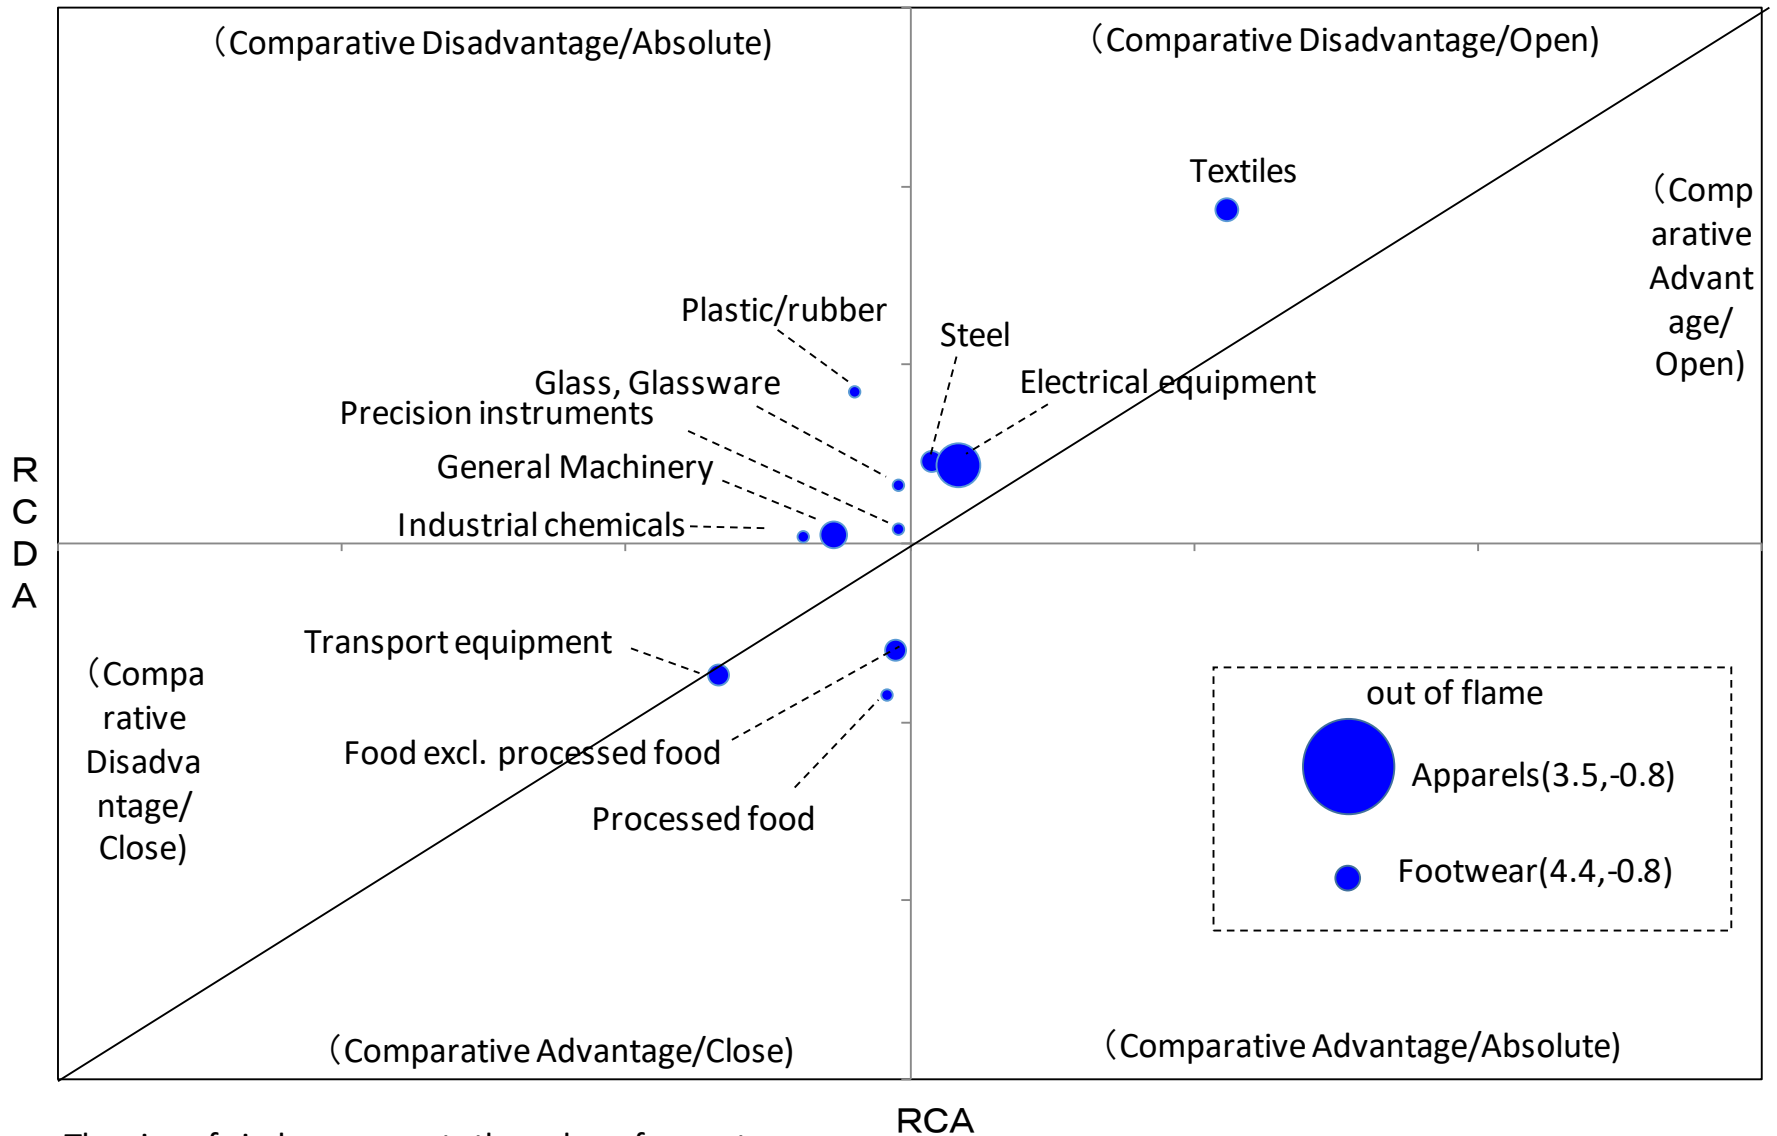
(Comparative Disadvantage/Absolute)

(Comparative Disadvantage/Open)

Textiles

(Comparative Advantage/Open)

Plastic/rubber

Steel

Glass, Glassware

Electrical equipment

Precision instruments

General Machinery

Industrial chemicals

RCDA

Transport equipment

(Comparative Disadvantage/Close)

Food excl. processed food

Processed food

out of flame

Apparels(3.5,-0.8)

Footwear(4.4,-0.8)

(Comparative Advantage/Close)

(Comparative Advantage/Absolute)

RCA

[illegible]